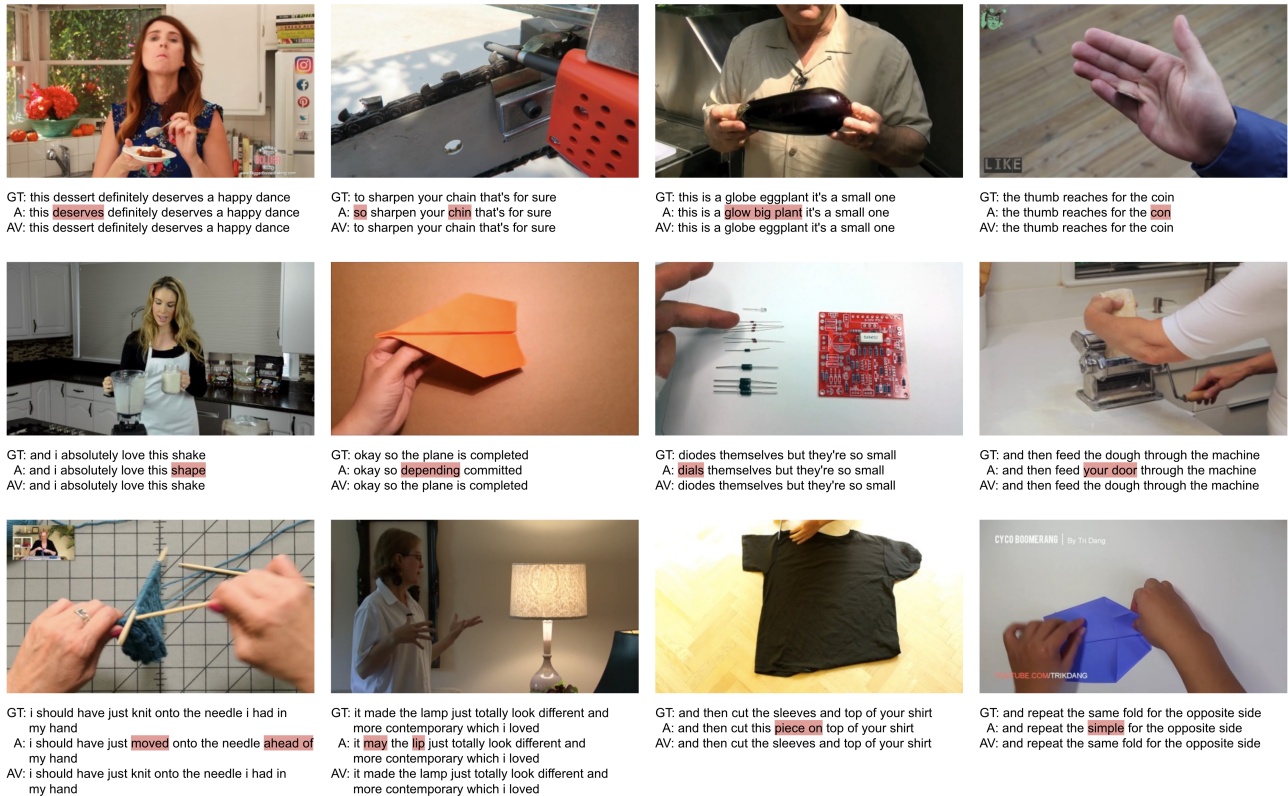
GT: this dessert definitely deserves a happy dance
A: this deserves definitely deserves a happy dance
AV: this dessert definitely deserves a happy dance

GT: to sharpen your chain that's for sure
A: so sharpen your chin that's for sure
AV: to sharpen your chain that's for sure

GT: this is a globe eggplant it's a small one
A: this is a glow big plant it's a small one
AV: this is a globe eggplant it's a small one

LIKE

GT: the thumb reaches for the coin
A: the thumb reaches for the con
AV: the thumb reaches for the coin

GT: and i absolutely love this shake
A: and i absolutely love this shape
AV: and i absolutely love this shake

GT: okay so the plane is completed
A: okay so depending committed
AV: okay so the plane is completed

GT: diodes themselves but they're so small
A: dials themselves but they're so small
AV: diodes themselves but they're so small

GT: and then feed the dough through the machine
A: and then feed your door through the machine
AV: and then feed the dough through the machine

GT: i should have just knit onto the needle i had in my hand
A: i should have just moved onto the needle ahead of my hand
AV: i should have just knit onto the needle i had in my hand

GT: it made the lamp just totally look different and more contemporary which i loved
A: it may the lip just totally look different and more contemporary which i loved
AV: it made the lamp just totally look different and more contemporary which i loved

GT: and then cut the sleeves and top of your shirt
A: and then cut this piece on top of your shirt
AV: and then cut the sleeves and top of your shirt

CYCO BOOMERANG | By Tri Dang
YOUTUBE.COM/TRIKDANG

GT: and repeat the same fold for the opposite side
A: and repeat the simple for the opposite side
AV: and repeat the same fold for the opposite side